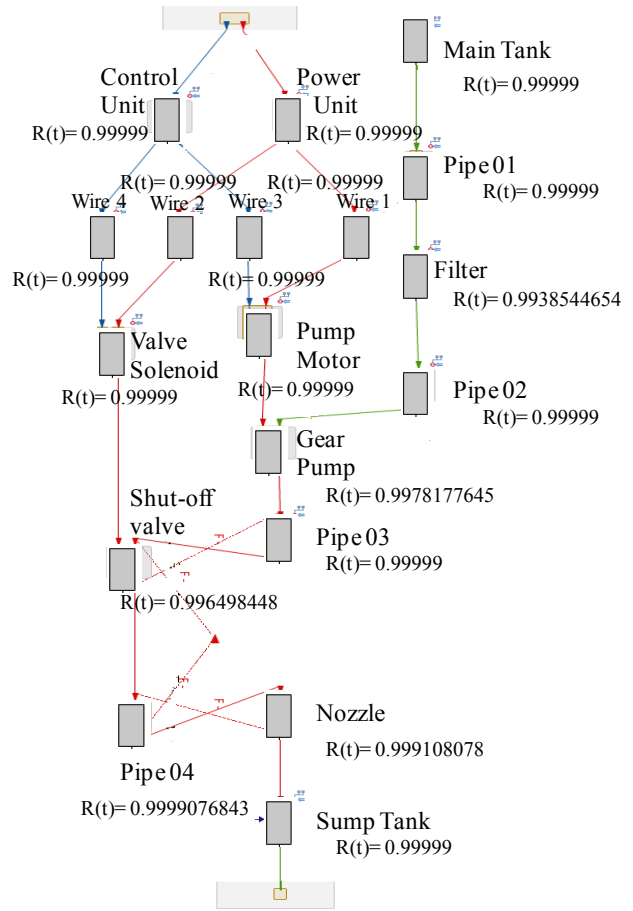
Main Tank
R(t)= 0.99999

Control Unit
R(t)= 0.99999

Power Unit
R(t)= 0.99999

Pipe 01
R(t)= 0.99999

R(t)= 0.99999
R(t)= 0.99999

Wire 4
Wire 2
Wire 3
Wire 1

Filter
R(t)= 0.9938544654

R(t)= 0.99999
R(t)= 0.99999

Valve Solenoid
R(t)= 0.99999

Pump Motor
R(t)= 0.99999

Pipe 02
R(t)= 0.99999

Gear Pump
R(t)= 0.9978177645

Shut-off valve

Pipe 03
R(t)= 0.99999

R(t)= 0.996498448

Nozzle
R(t)= 0.999108078

Pipe 04
R(t)= 0.9999076843

Sump Tank
R(t)= 0.99999